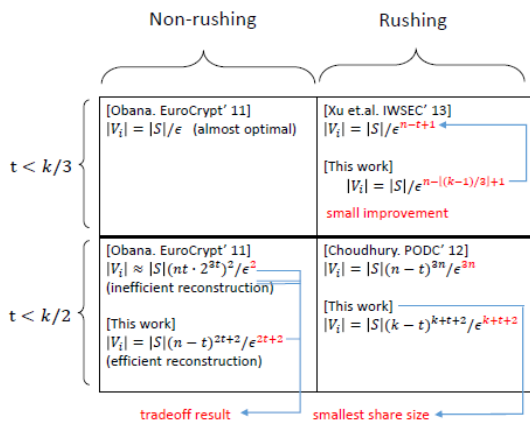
Non-rushing

Rushing

$t < k/3$

[Obana. EuroCrypt' 11]
$|V_i| = |S|/\epsilon$ (almost optimal)

[Xu et.al. IWSEC' 13]
$|V_i| = |S|/\epsilon^{n-t+1}$

[This work]
$|V_i| = |S|/\epsilon^{n-\lfloor(k-1)/3\rfloor+1}$

small improvement

$t < k/2$

[Obana. EuroCrypt' 11]
$|V_i| \approx |S|(nt \cdot 2^{3t})^2/\epsilon^2$
(inefficient reconstruction)

[This work]
$|V_i| = |S|(n-t)^{2t+2}/\epsilon^{2t+2}$
(efficient reconstruction)

[Choudhury. PODC' 12]
$|V_i| = |S|(n-t)^{3n}/\epsilon^{3n}$

[This work]
$|V_i| = |S|(k-t)^{k+t+2}/\epsilon^{k+t+2}$

tradeoff result

smallest share size